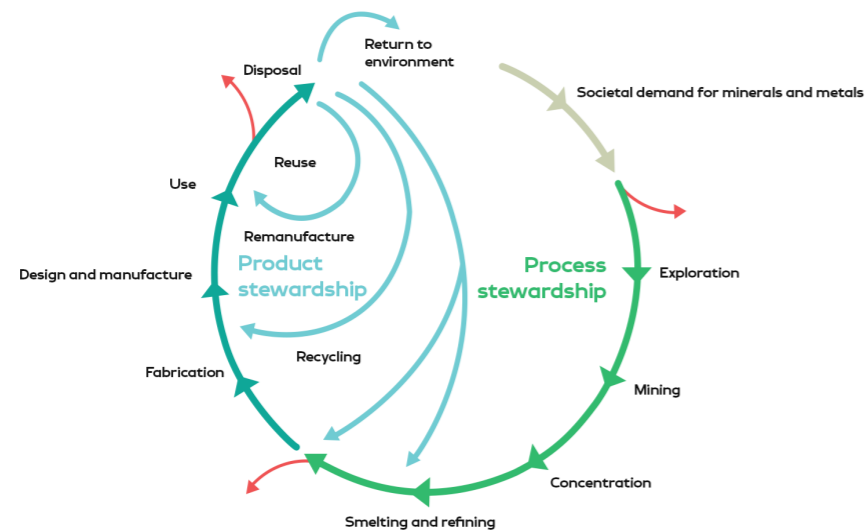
Return to environment

Disposal

Societal demand for minerals and metals

Reuse

Use

Remanufacture

Product stewardship

Process stewardship

Design and manufacture

Exploration

Recycling

Fabrication

Mining

Concentration

Smelting and refining